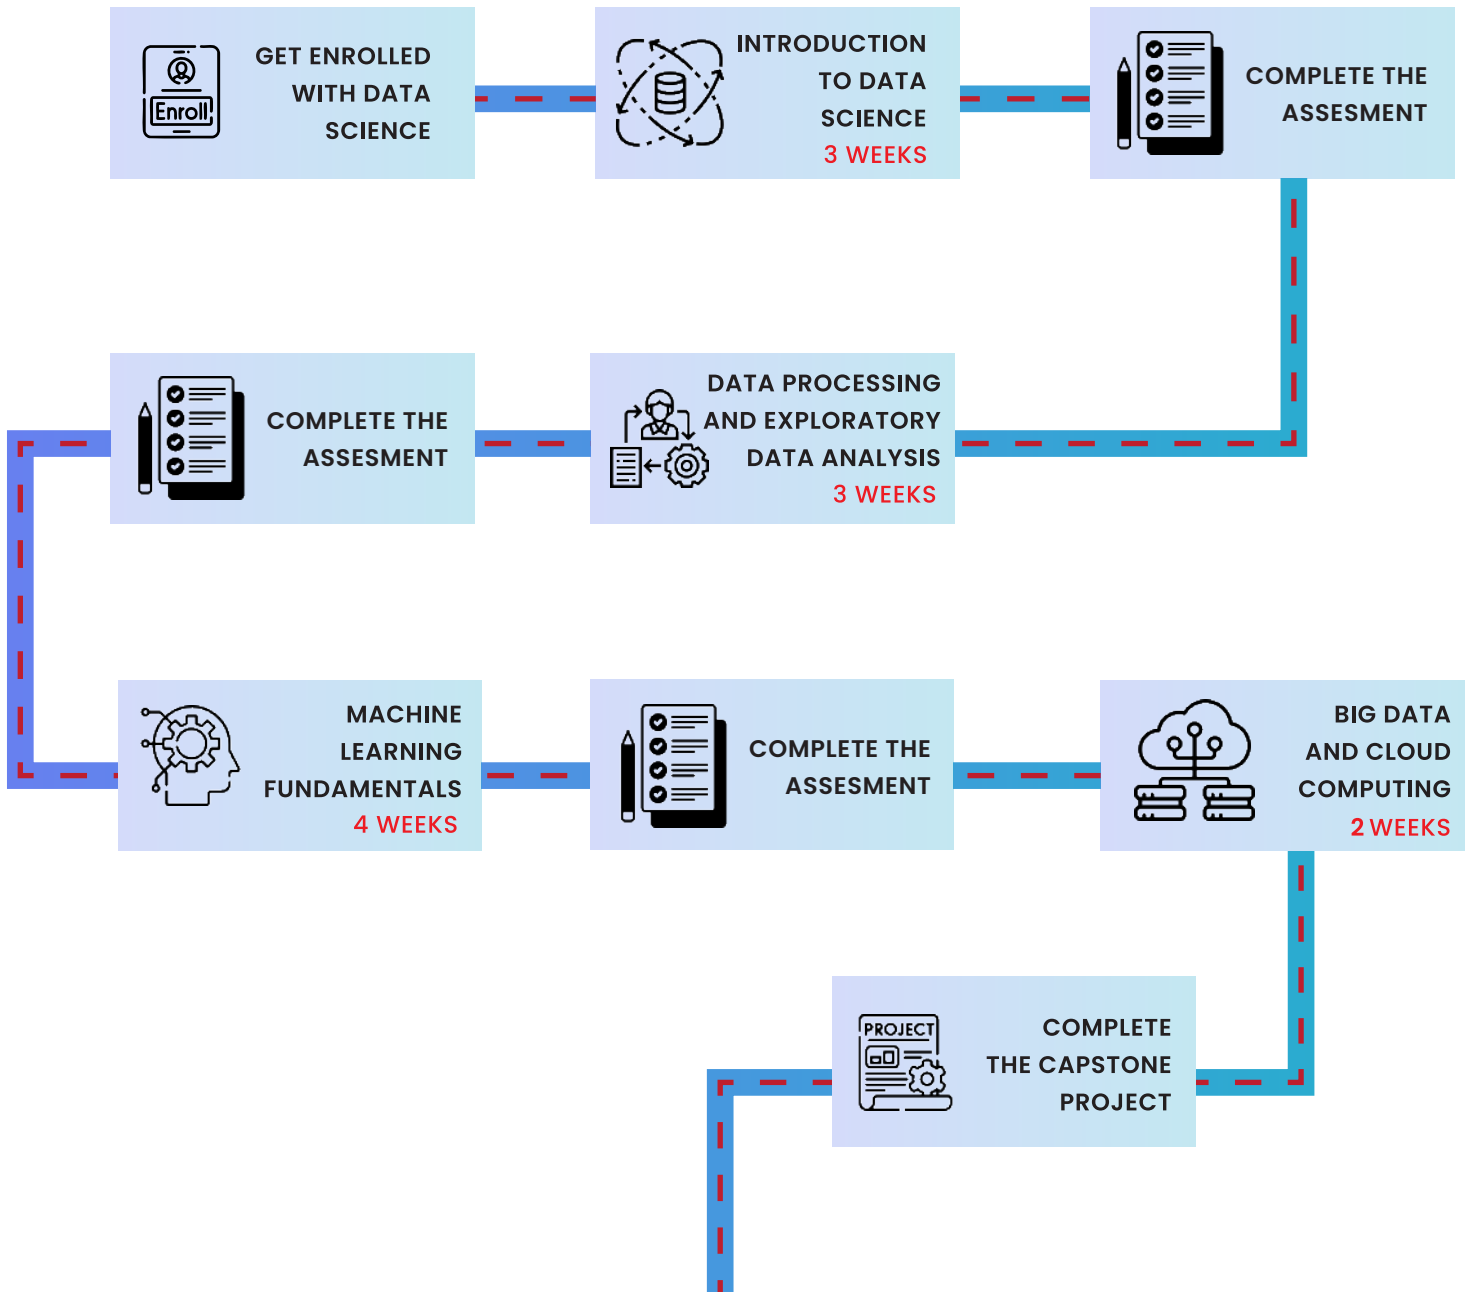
Enroll

GET ENROLLED WITH DATA SCIENCE

INTRODUCTION TO DATA SCIENCE
3 WEEKS

COMPLETE THE ASSESMENT

COMPLETE THE ASSESMENT

DATA PROCESSING AND EXPLORATORY DATA ANALYSIS
3 WEEKS

MACHINE LEARNING FUNDAMENTALS
4 WEEKS

COMPLETE THE ASSESMENT

BIG DATA AND CLOUD COMPUTING
2 WEEKS

PROJECT

COMPLETE THE CAPSTONE PROJECT